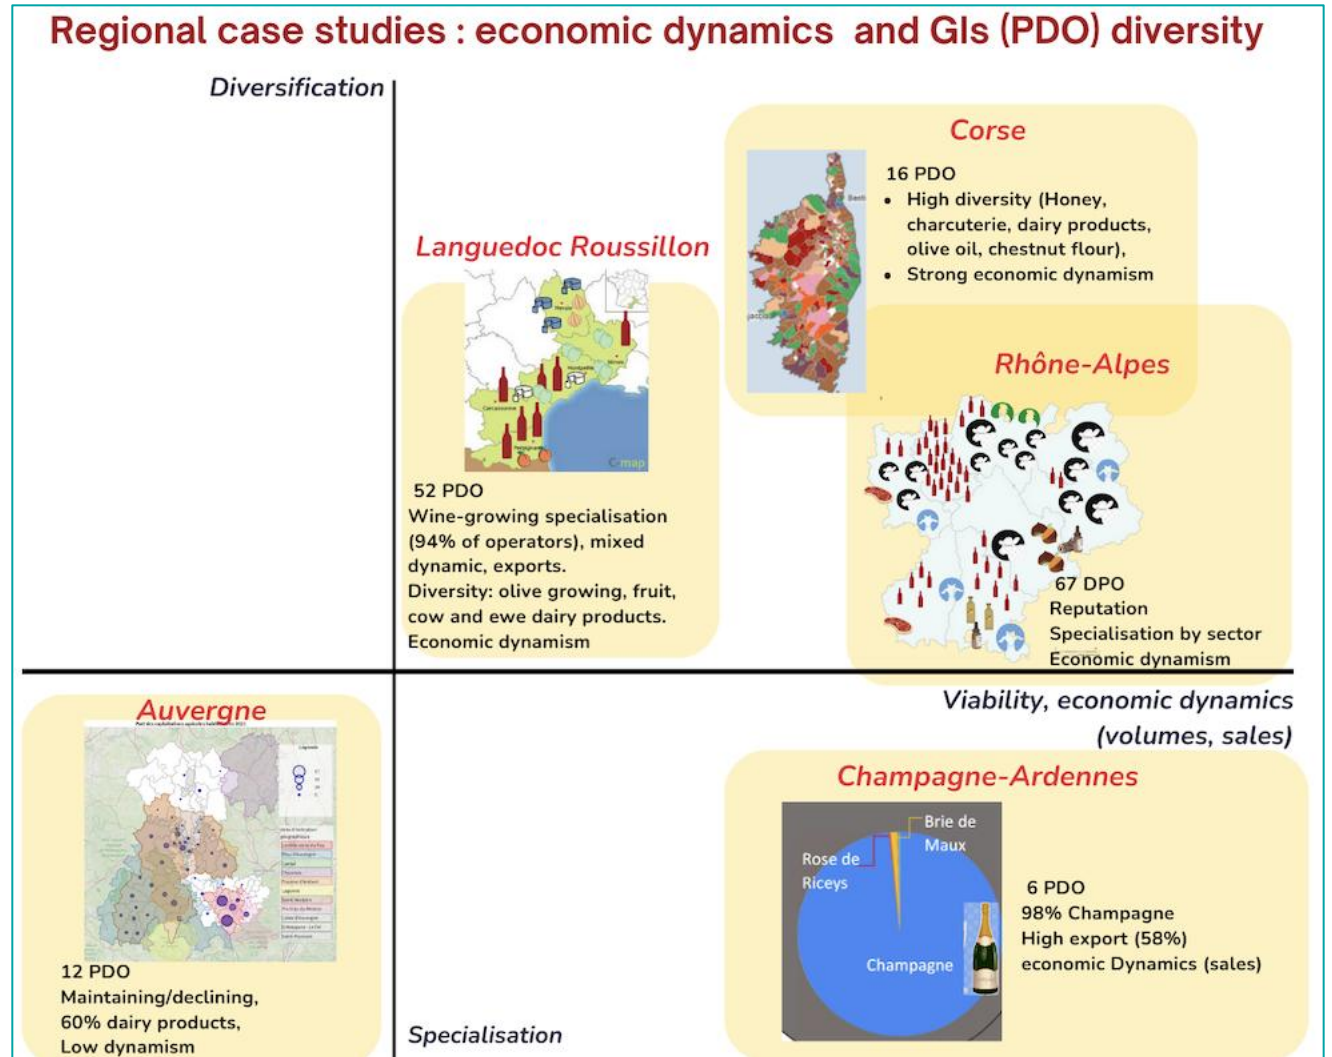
Regional case studies : economic dynamics and GIs (PDO) diversity

Diversification

Corse

16 PDO
• High diversity (Honey, charcuterie, dairy products, olive oil, chestnut flour),
• Strong economic dynamism

Languedoc Roussillon

52 PDO
Wine-growing specialisation (94% of operators), mixed dynamic, exports.
Diversity: olive growing, fruit, cow and ewe dairy products.
Economic dynamism

Rhône-Alpes

67 DPO
Reputation
Specialisation by sector
Economic dynamism

Viability, economic dynamics (volumes, sales)

Auvergne

12 PDO
Maintaining/declining, 60% dairy products, Low dynamism

Champagne-Ardennes

Brie de Maux
Rose de Riceys
Champagne

6 PDO
98% Champagne
High export (58%)
economic Dynamics (sales)

Specialisation